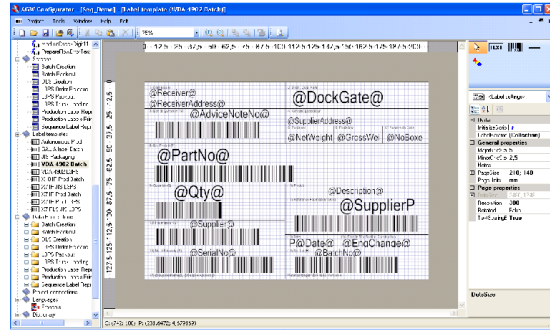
AGW Configurator [Seq_Demo] [Label template (VDA 4902 Batch)]

Project Tools Window Help Exit

75%

@Receiver@
@ReceiverAddress@
@DockGate@
@AdviceNoteNo@
@SupplierAddress@
@NetWeight @GrossWe @NoBoxes
@PartNo@
@Qty@
@Description@
@SupplierP
@Supplier@
P@Date@ @EngChange@
@SerialNo@
@BatchNo@

Batch Creation
Batch Printout
Production Label Rep
Sequence Label Rep
Label templates
Production Label Rep
Sequence Label Rep
Languages

Data
Initialize
General properties
Page properties
Resolution 300
Rotated False

DataSize